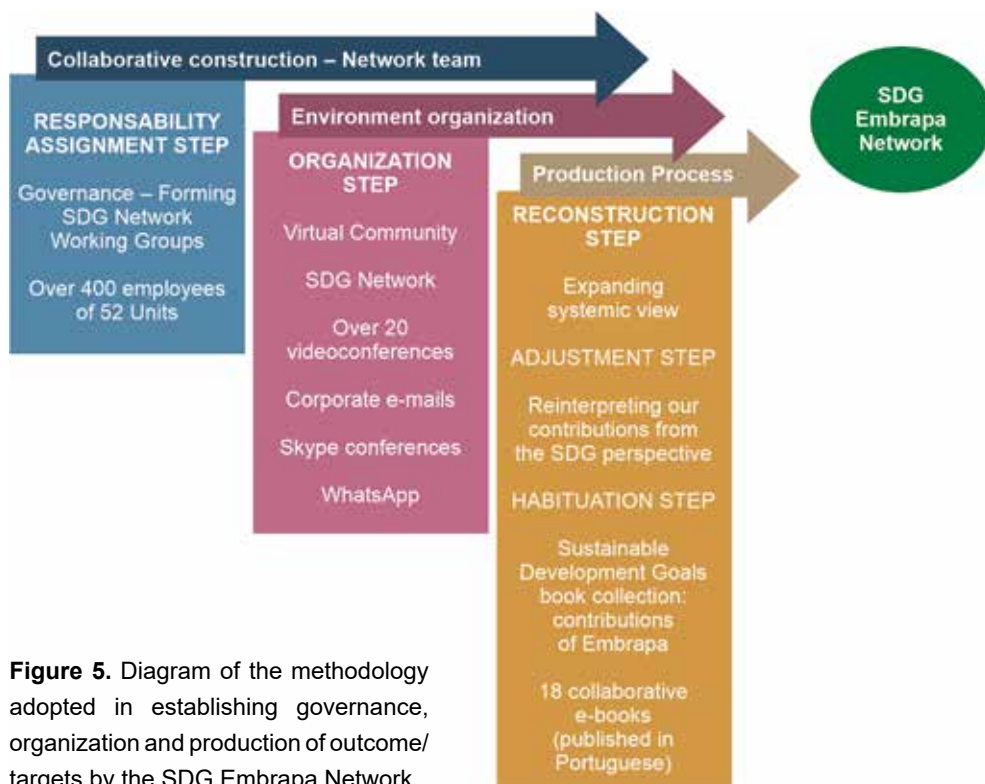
Collaborative construction – Network team

RESPONSABILITY ASSIGNMENT STEP

Governance – Forming SDG Network Working Groups

Over 400 employees of 52 Units

Environment organization

ORGANIZATION STEP

Virtual Community

SDG Network

Over 20 videoconferences

Corporate e-mails

Skype conferences

WhatsApp

Production Process

RECONSTRUCTION STEP

Expanding systemic view

ADJUSTMENT STEP

Reinterpreting our contributions from the SDG perspective

HABITUATION STEP

Sustainable Development Goals book collection: contributions of Embrapa

18 collaborative e-books (published in Portuguese)

SDG Embrapa Network

**Figure 5.** Diagram of the methodology adopted in establishing governance, organization and production of outcome/ targets by the SDG Embrapa Network.